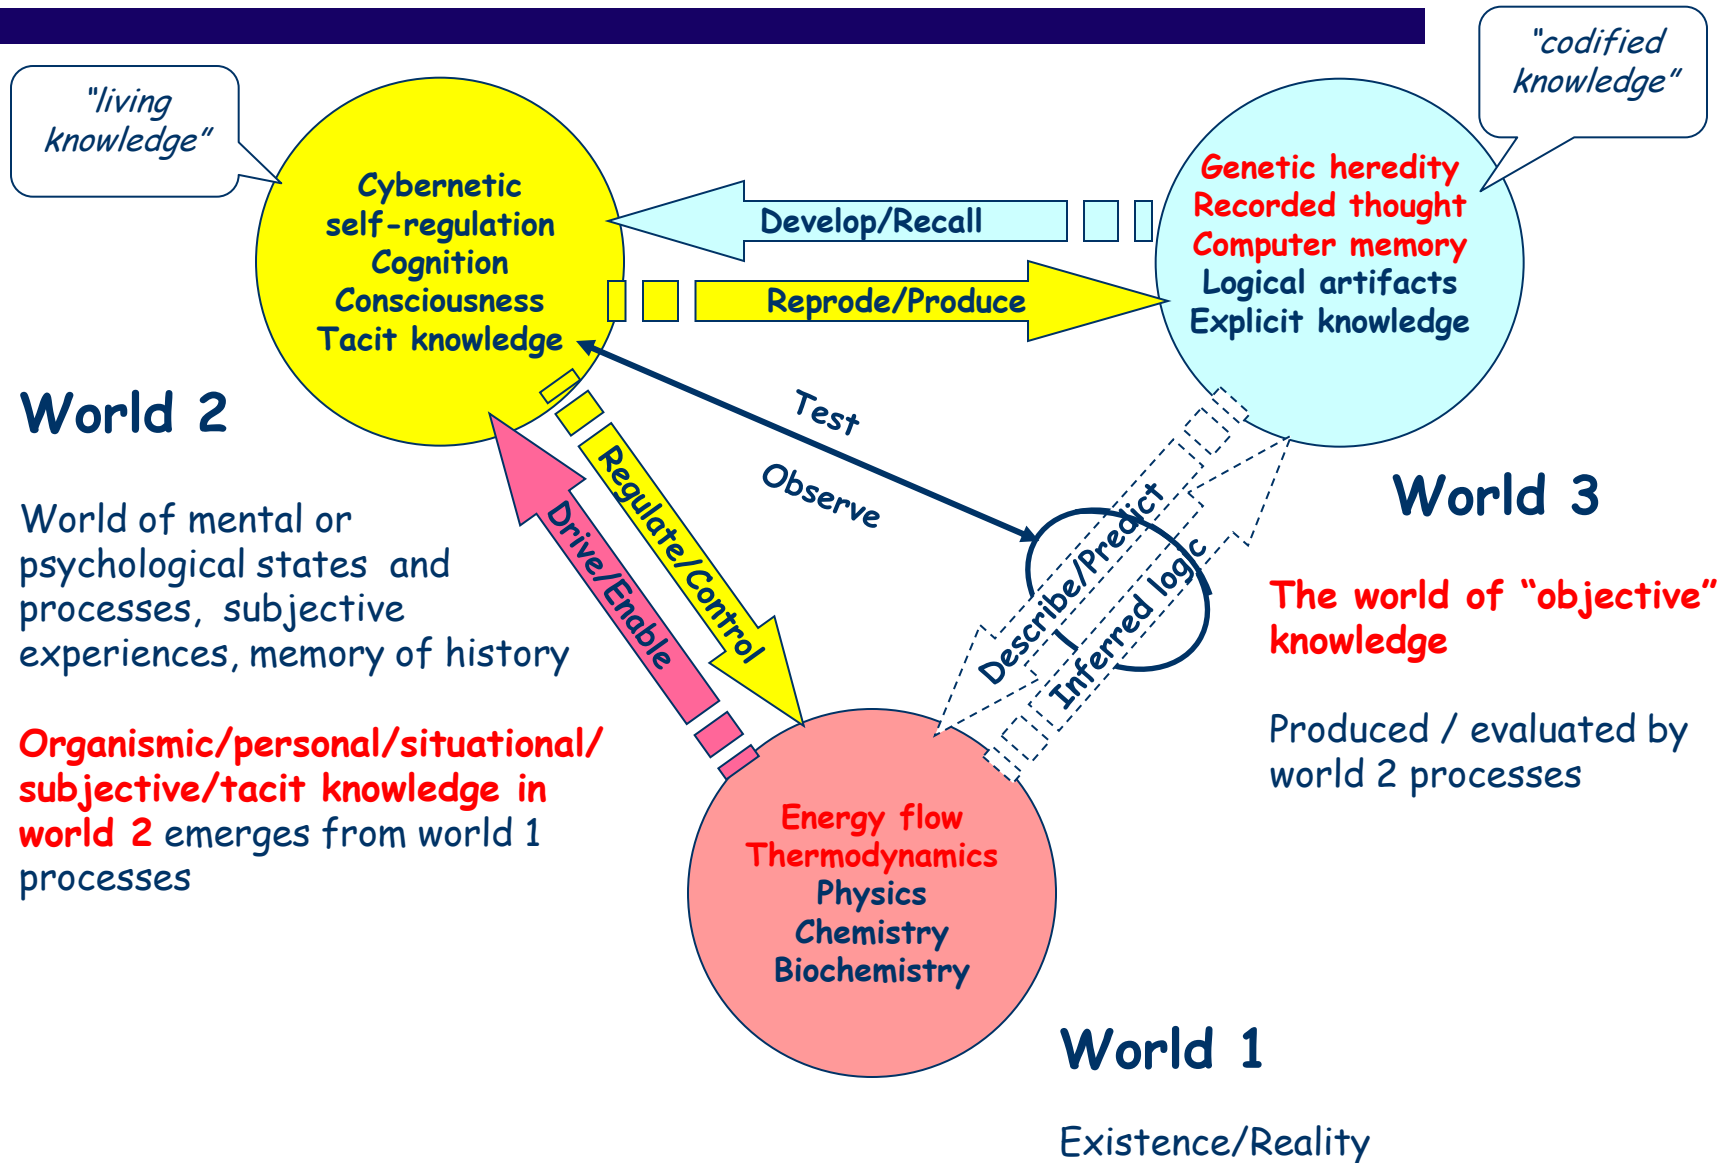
"living knowledge"

"codified knowledge"

Cybernetic self-regulation Cognition Consciousness Tacit knowledge

Develop/Recall

Reprode/Produce

Genetic heredity Recorded thought Computer memory Logical artifacts Explicit knowledge

World 2

World of mental or psychological states and processes, subjective experiences, memory of history

Organismic/personal/situational/ subjective/tacit knowledge in world 2 emerges from world 1 processes

Test

Observe

Regulate/Control

Drive/Enable

Describe/Predict

Inferred logic

World 3

The world of "objective" knowledge

Produced / evaluated by world 2 processes

Energy flow Thermodynamics Physics Chemistry Biochemistry

World 1

Existence/Reality